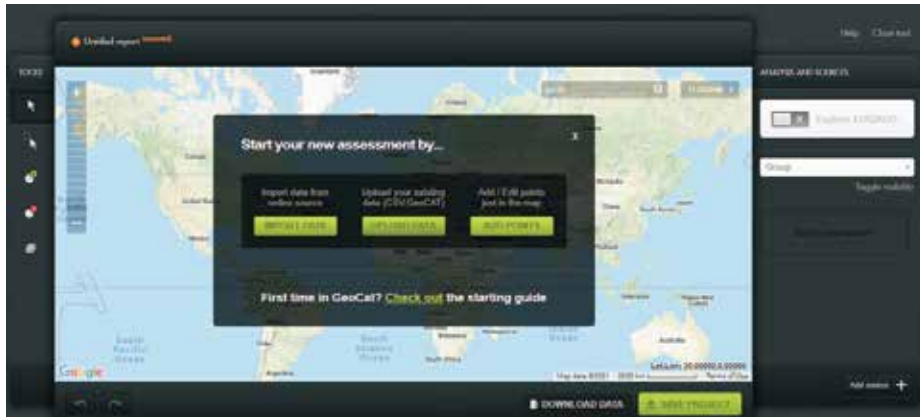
Untitled report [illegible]

Help Close tool

TOOLS

ANALYSIS AND RESULTS

Explore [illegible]

Group

Toggle visibility

Start your new assessment by...

Import data from online source

IMPORT DATA

Upload your existing data (CSV/GeoCAT)

UPLOAD DATA

Add / Edit points just in the map

ADD POINTS

First time in GeoCat? Check out the starting guide

Google

DOWNLOAD DATA

SAVE PROJECT

Add source +